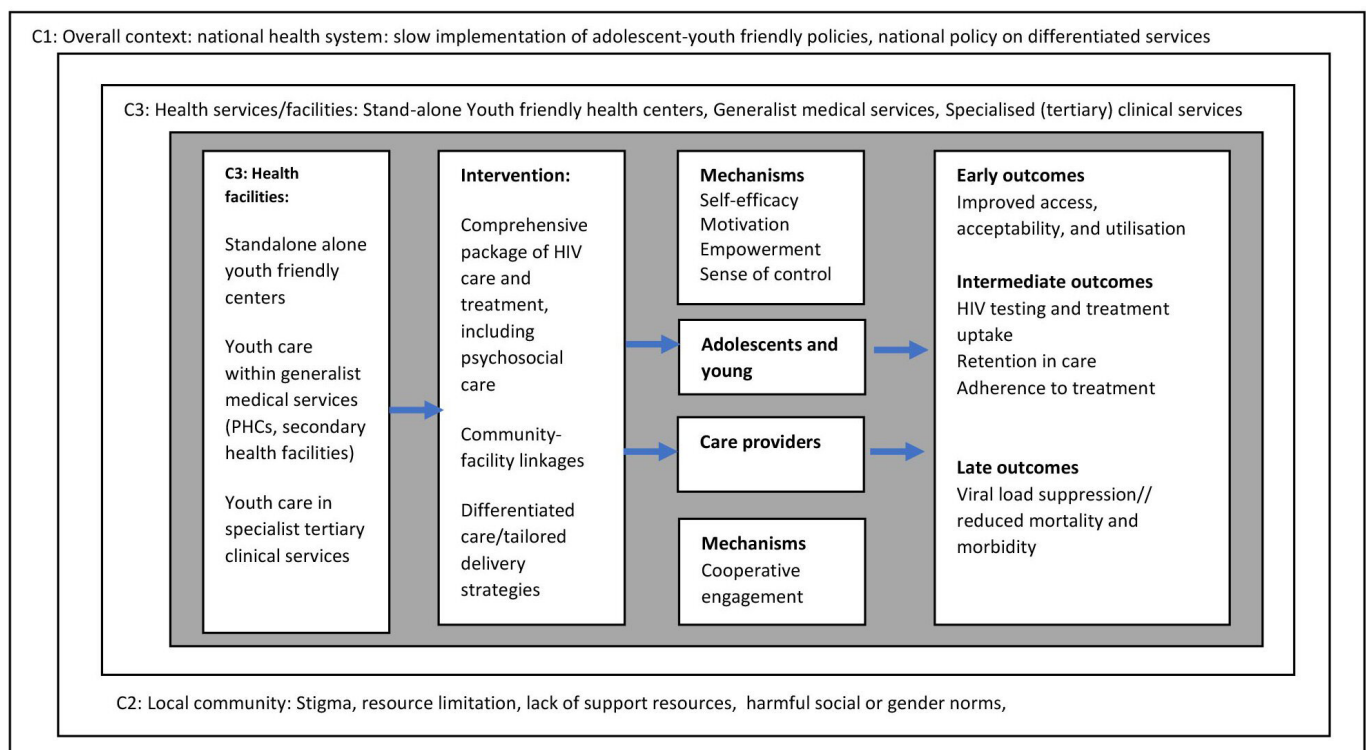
C1: Overall context: national health system: slow implementation of adolescent-youth friendly policies, national policy on differentiated services

C3: Health services/facilities: Stand-alone Youth friendly health centers, Generalist medical services, Specialised (tertiary) clinical services

C3: Health facilities:

Standalone alone youth friendly centers

Youth care within generalist medical services (PHCs, secondary health facilities)

Youth care in specialist tertiary clinical services

Intervention:

Comprehensive package of HIV care and treatment, including psychosocial care

Community-facility linkages

Differentiated care/tailored delivery strategies

Mechanisms
Self-efficacy
Motivation
Empowerment
Sense of control

Adolescents and young

Care providers

Mechanisms
Cooperative engagement

Early outcomes
Improved access, acceptability, and utilisation

Intermediate outcomes
HIV testing and treatment uptake
Retention in care
Adherence to treatment

Late outcomes
Viral load suppression// reduced mortality and morbidity

C2: Local community: Stigma, resource limitation, lack of support resources, harmful social or gender norms,